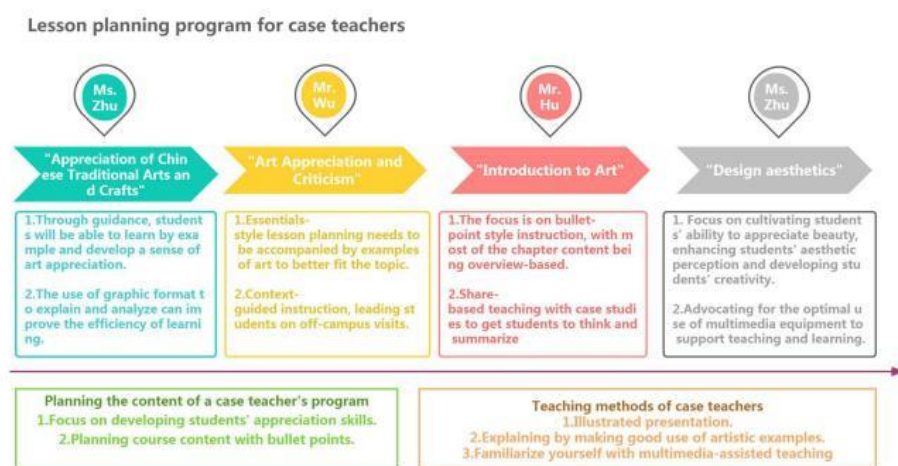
Lesson planning program for case teachers

Ms. Zhu

Mr. Wu

Mr. Hu

Ms. Zhu

"Appreciation of Chinese Traditional Arts and Crafts"

1.Through guidance, students will be able to learn by example and develop a sense of art appreciation.

2.The use of graphic format to explain and analyze can improve the efficiency of learning.

"Art Appreciation and Criticism"

1.Essentials-style lesson planning needs to be accompanied by examples of art to better fit the topic.

2.Context-guided instruction, leading students on off-campus visits.

"Introduction to Art"

1.The focus is on bullet-point style instruction, with most of the chapter content being overview-based.

2.Share-based teaching with case studies to get students to think and summarize

"Design aesthetics"

1. Focus on cultivating students' ability to appreciate beauty, enhancing students' aesthetic perception and developing students' creativity.

2.Advocating for the optimal use of multimedia equipment to support teaching and learning.

Planning the content of a case teacher's program
1.Focus on developing students' appreciation skills.
2.Planning course content with bullet points.

Teaching methods of case teachers
1.Illustrated presentation.
2.Explaining by making good use of artistic examples.
3.Familiarize yourself with multimedia-assisted teaching